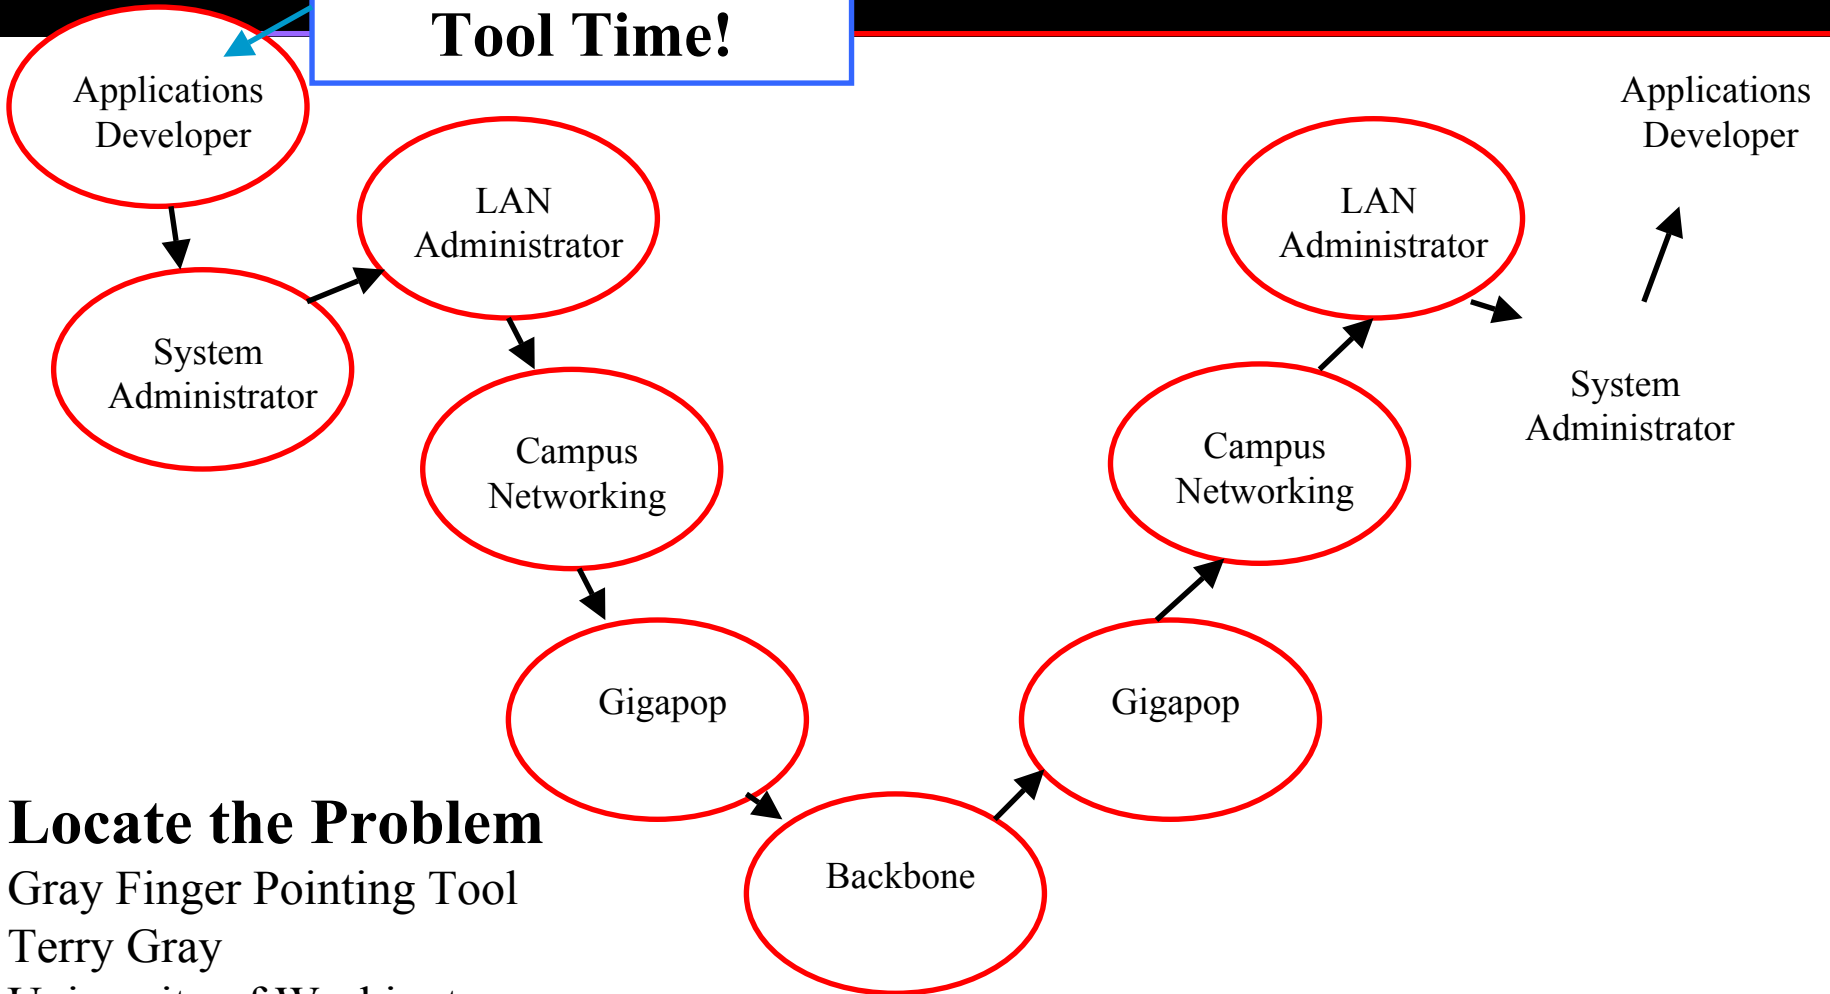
Tool Time!

Applications Developer

System Administrator

LAN Administrator

Campus Networking

Gigapop

Backbone

Gigapop

Campus Networking

LAN Administrator

System Administrator

Applications Developer

Locate the Problem

Gray Finger Pointing Tool

Terry Gray

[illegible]